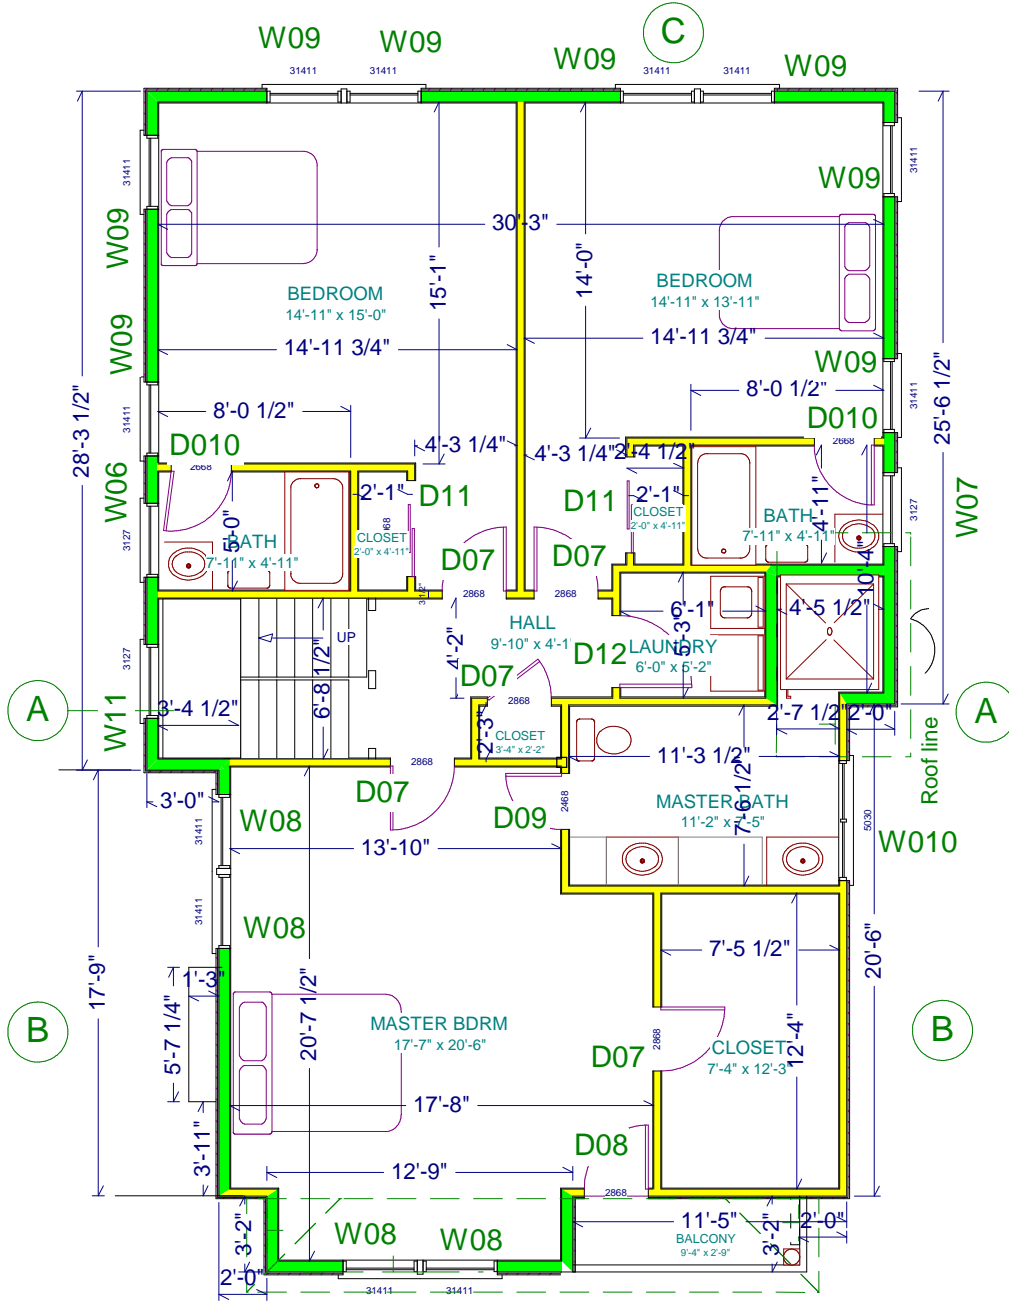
W09 W09 C W09 W09
31411 31411 31411 31411

W09
31411
W09
W09
31411
30'-3"
14'-0"
15'-1"
BEDROOM
14'-11" x 15'-0"
BEDROOM
14'-11" x 13'-11"
14'-11 3/4"
14'-11 3/4"
W09
31411
W09
8'-0 1/2"
8'-0 1/2"
31411
28'-3 1/2"
25'-6 1/2"
D010
D010
2668
2668
4'-3 1/4"
4'-3 1/4"
2'-4 1/2"
W06
3127
2'-1"
D11
D11
2'-1"
CLOSET
2'-0" x 4'-11"
5'-0"
BATH
7'-11" x 4'-11"
CLOSET
2'-0" x 4'-11"
BATH
7'-11" x 4'-11"
4'-11"
3127
W07
D07
D07
2868
2868
10'-4"
6'-1"
4'-5 1/2"
HALL
9'-10" x 4'-1"
UP
3127
4'-2"
D12
LAUNDRY
6'-0" x 5'-2"
5'-3"
6'-8 1/2"
A
W11
3'-4 1/2"
D07
2868
2'-3"
CLOSET
3'-4" x 2'-2"
2'-7 1/2"
2'-0"
A
Roof line
2868
11'-3 1/2"
3'-0"
D07
W08
31411
D09
2468
MASTER BATH
11'-2" x 7'-5"
7'-6 1/2"
5030
W010
13'-10"
31411
W08
7'-5 1/2"
20'-6"
17'-9"
1'-3"
5'-7 1/4"
20'-7 1/2"
B
MASTER BDRM
17'-7" x 20'-6"
D07
2868
CLOSET
7'-4" x 12'-3"
12'-4"
B
17'-8"
3'-11"
D08
12'-9"
2868
11'-5"
3'-2"
W08
W08
BALCONY
9'-4" x 2'-9"
3'-2"
2'-0"
2'-0"
31411 31411